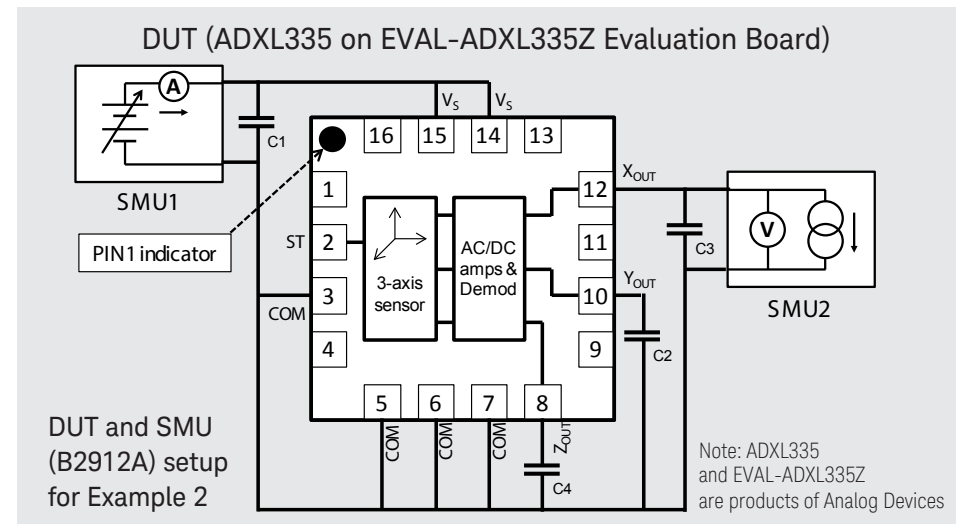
DUT (ADXL335 on EVAL-ADXL335Z Evaluation Board)

A

C1

SMU1

PIN1 indicator

$V_S$ $V_S$

16 15 14 13

1

ST 2

COM 3

4

3-axis sensor

AC/DC amps & Demod

12 $X_{OUT}$

11

10 $Y_{OUT}$

9

C3

V

SMU2

C2

5 6 7 8

COM COM COM $Z_{OUT}$

C4

DUT and SMU (B2912A) setup for Example 2

Note: ADXL335 and EVAL-ADXL335Z are products of Analog Devices